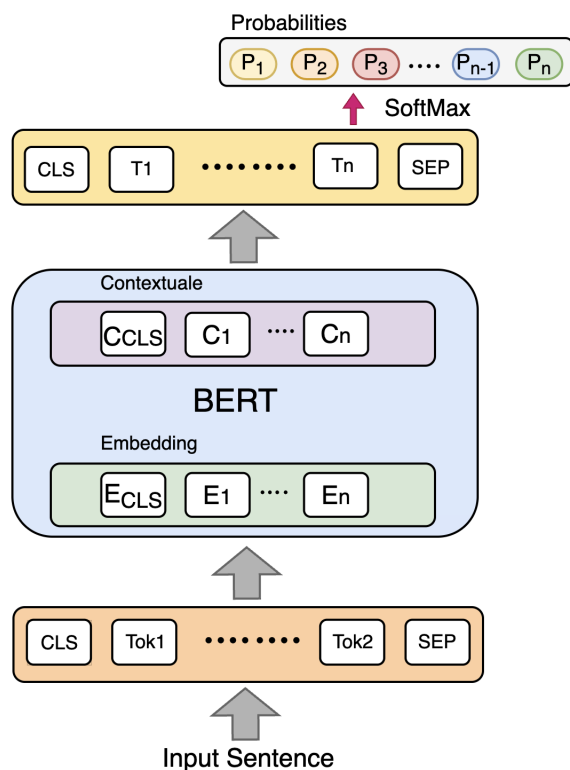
Probabilities

$P_1$ $P_2$ $P_3$ .... $P_{n-1}$ $P_n$

SoftMax

CLS T1 ........ Tn SEP

Contextuale

$C_{CLS}$ $C_1$ .... $C_n$

BERT

Embedding

$E_{CLS}$ $E_1$ .... $E_n$

CLS Tok1 ........ Tok2 SEP

Input Sentence